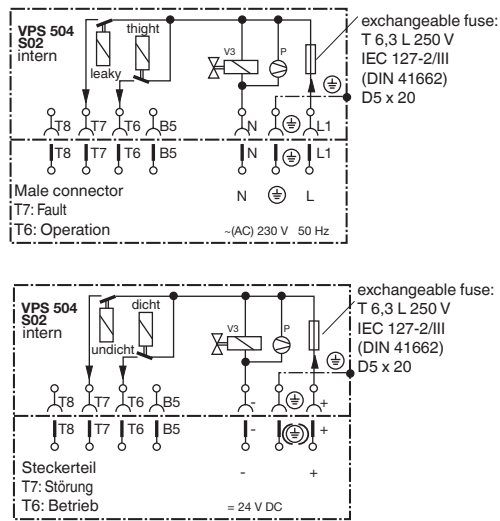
VPS 504
S02
intern

thight
leaky
V3
P

exchangeable fuse:
T 6,3 L 250 V
IEC 127-2/III
(DIN 41662)
D5 x 20

T8 T7 T6 B5 N $\oplus$ L1

T8 T7 T6 B5 N $\oplus$ L1

Male connector
T7: Fault
T6: Operation

N $\oplus$ L

~(AC) 230 V 50 Hz

VPS 504
S02
intern

dicht
undicht
V3
P

exchangeable fuse:
T 6,3 L 250 V
IEC 127-2/III
(DIN 41662)
D5 x 20

T8 T7 T6 B5 - $\oplus$ +

T8 T7 T6 B5 - $\oplus$ +

Steckerteil
T7: Störung
T6: Betrieb

- +

= 24 V DC